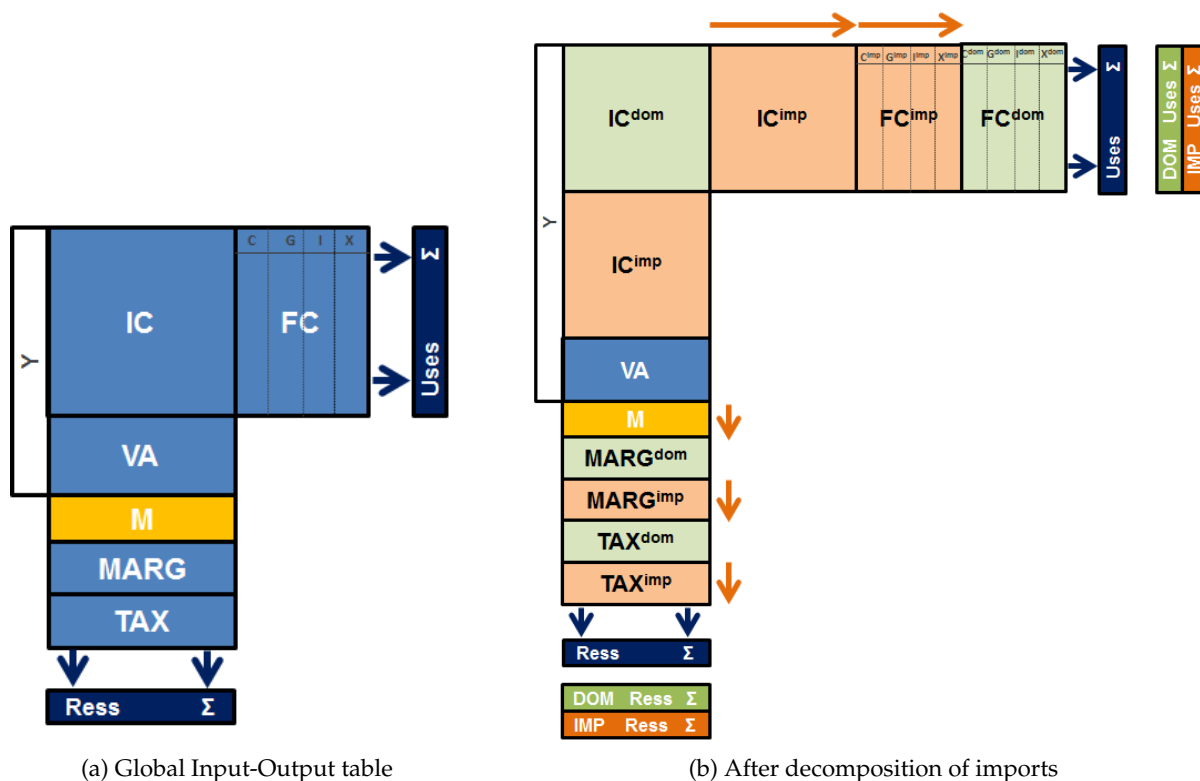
Y

IC

C G I X

FC

Σ

Uses

VA

M

MARG

TAX

Ress Σ

(a) Global Input-Output table

Y

$IC^{dom}$

$IC^{imp}$

$C^{imp}$ $G^{imp}$ $I^{imp}$ $X^{imp}$

$FC^{imp}$

$C^{dom}$ $G^{dom}$ $I^{dom}$ $X^{dom}$

$FC^{dom}$

Σ

Uses

DOM Uses Σ

IMP Uses Σ

$IC^{imp}$

VA

M

$MARG^{dom}$

$MARG^{imp}$

$TAX^{dom}$

$TAX^{imp}$

Ress Σ

DOM Ress Σ

IMP Ress Σ

(b) After decomposition of imports